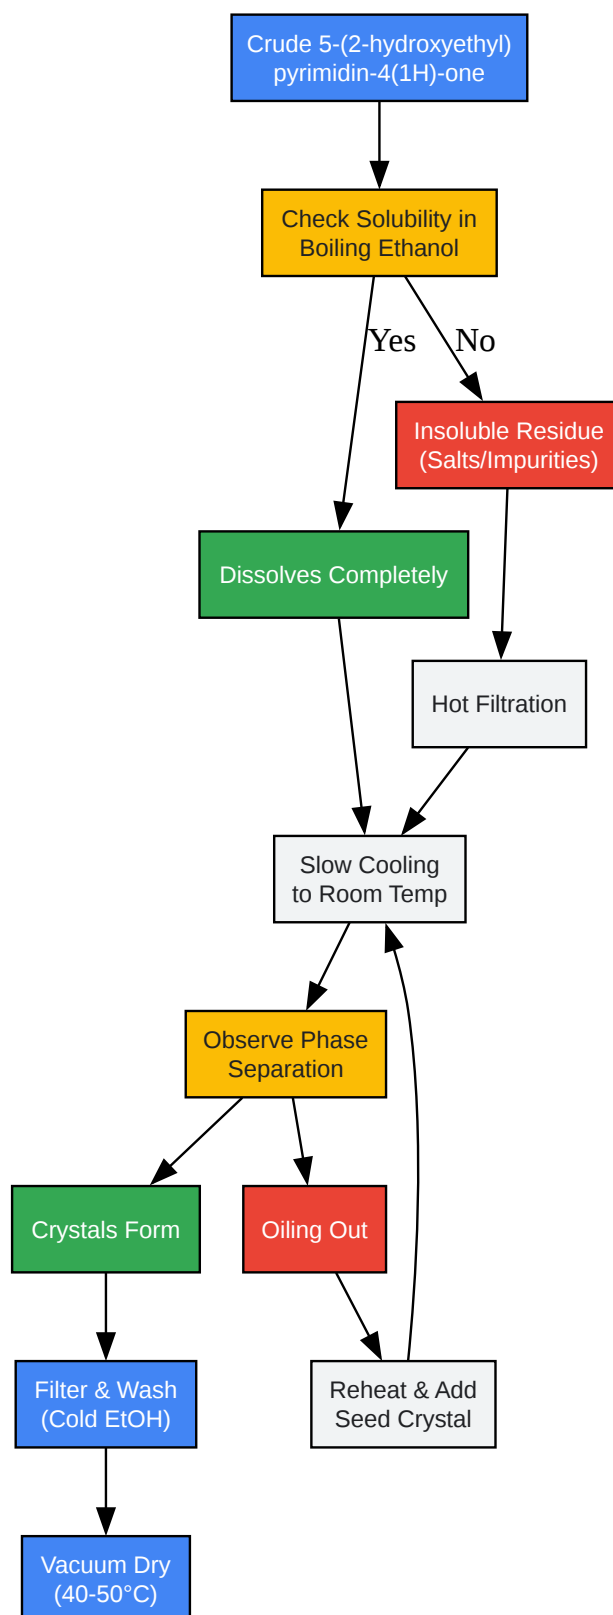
Crude 5-(2-hydroxyethyl) pyrimidin-4(1H)-one

Check Solubility in Boiling Ethanol

Yes

No

Insoluble Residue (Salts/Impurities)

Dissolves Completely

Hot Filtration

Slow Cooling to Room Temp

Observe Phase Separation

Crystals Form

Oiling Out

Filter & Wash (Cold EtOH)

Reheat & Add Seed Crystal

Vacuum Dry (40-50°C)